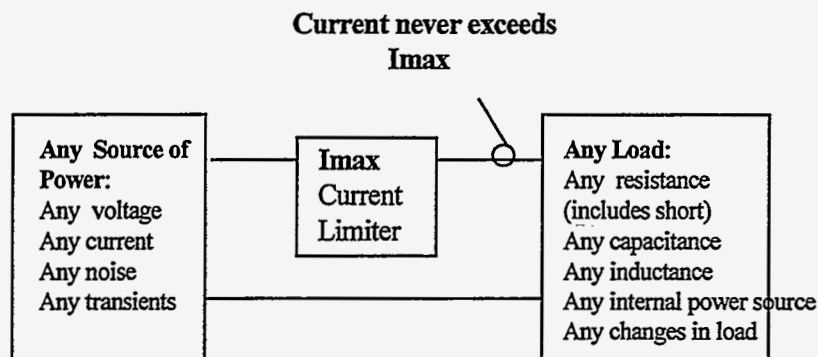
Current never exceeds Imax

Any Source of Power:
Any voltage
Any current
Any noise
Any transients

Imax
Current
Limiter

Any Load:
Any resistance
(includes short)
Any capacitance
Any inductance
Any internal power source
Any changes in load